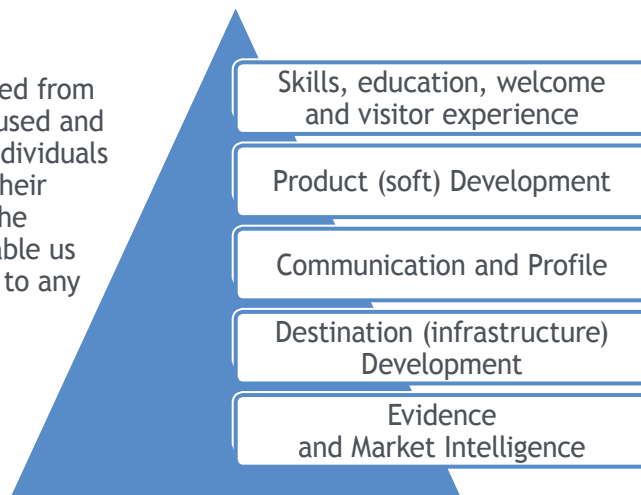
ed from
used and
dividuals
heir
he
able us
to any

Skills, education, welcome and visitor experience

Product (soft) Development

Communication and Profile

Destination (infrastructure) Development

Evidence and Market Intelligence